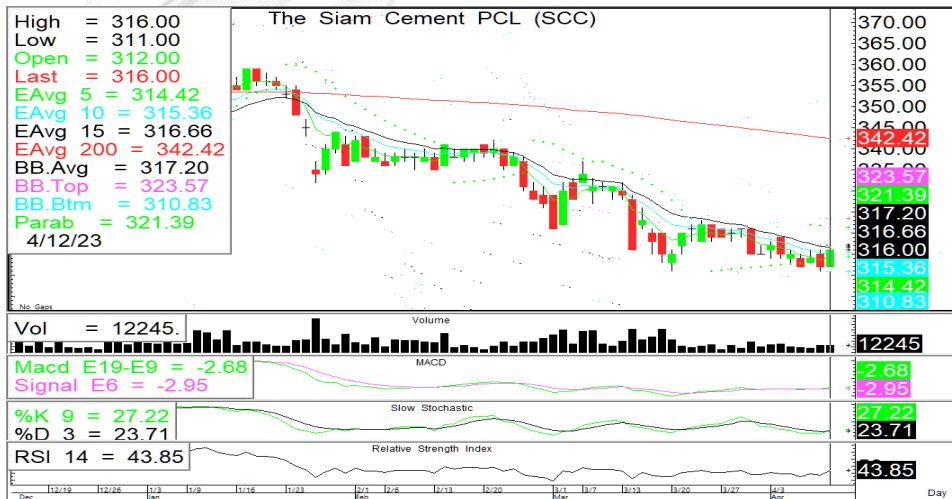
High = 316.00
Low = 311.00
Open = 312.00
Last = 316.00
EAvg 5 = 314.42
EAvg 10 = 315.36
EAvg 15 = 316.66
EAvg 200 = 342.42
BB.Avg = 317.20
BB.Top = 323.57
BB.Btm = 310.83
Parab = 321.39
4/12/23

The Siam Cement PCL (SCC)

No Gaps

370.00
365.00
360.00
355.00
350.00
345.00
342.42
340.00
335.00
323.57
321.39
317.20
316.66
316.00
315.36
314.42
310.83

Vol = 12245.
Volume
12245

Macd E19-E9 = -2.68
Signal E6 = -2.95
MACD
-2.68
-2.95

%K 9 = 27.22
%D 3 = 23.71
Slow Stochastic
27.22
23.71

RSI 14 = 43.85
Relative Strength Index
43.85

Dec 12/19 12/26 1/3 Jan 1/9 1/16 1/23 2/1 Feb 2/6 2/13 2/20 3/1 Mar 3/7 3/13 3/20 3/27 4/3 Apr Day